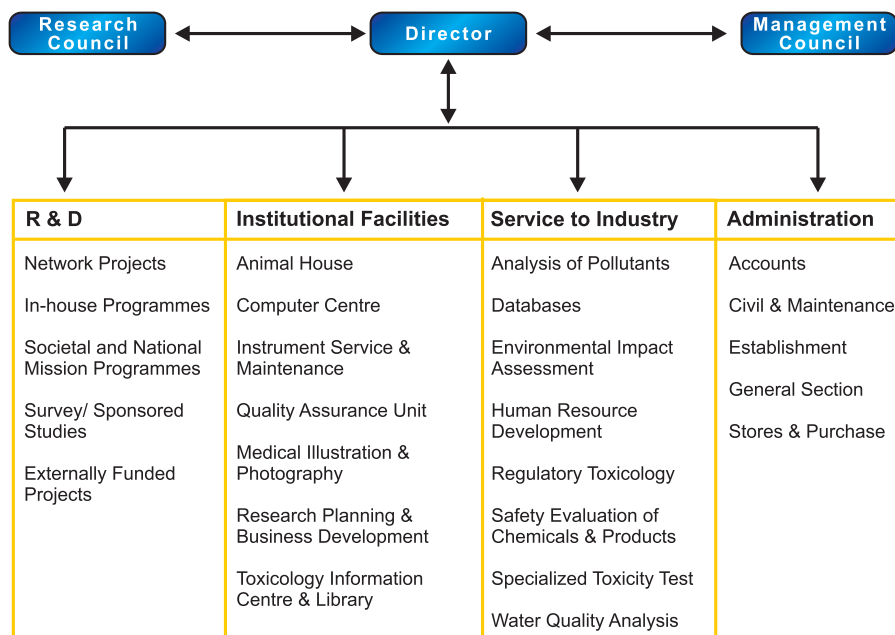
Research Council

Director

Management Council

| R & D | Institutional Facilities | Service to Industry | Administration |
|---|---|---|---|
| Network Projects | Animal House | Analysis of Pollutants | Accounts |
| In-house Programmes | Computer Centre | Databases | Civil & Maintenance |
| Societal and National Mission Programmes | Instrument Service & Maintenance | Environmental Impact Assessment | Establishment |
| Survey/ Sponsored Studies | Quality Assurance Unit | Human Resource Development | General Section |
| Externally Funded Projects | Medical Illustration & Photography | Regulatory Toxicology | Stores & Purchase |
| | Research Planning & Business Development | Safety Evaluation of Chemicals & Products | |
| | Toxicology Information Centre & Library | Specialized Toxicity Test | |
| | | Water Quality Analysis | |